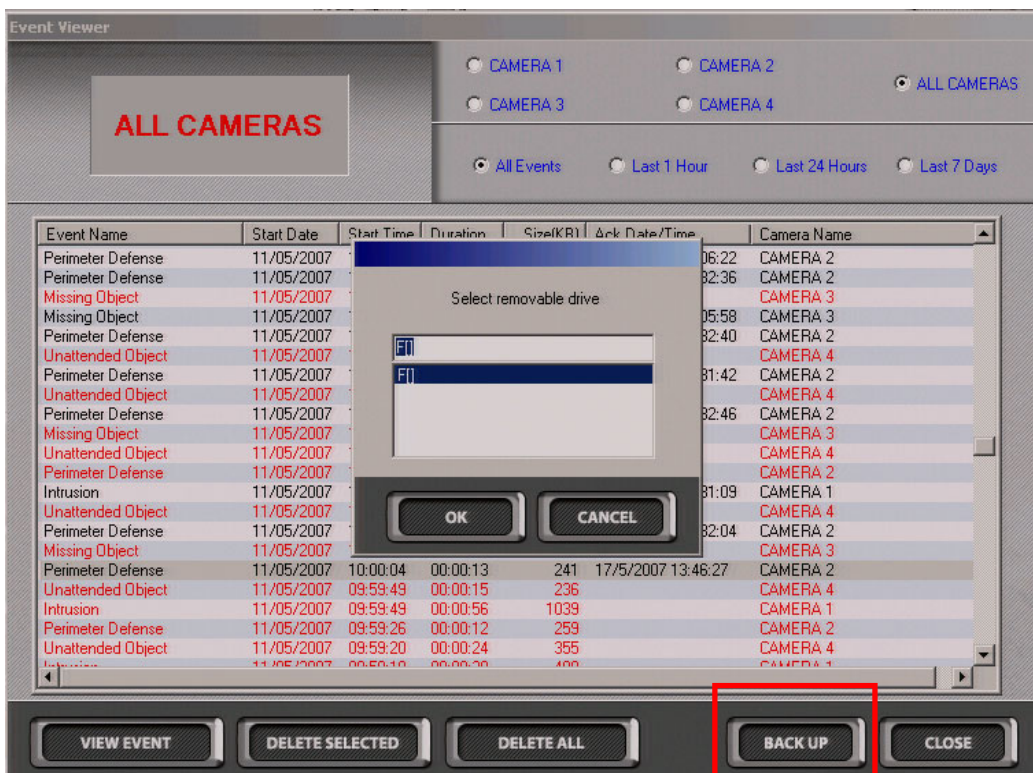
Event Viewer

ALL CAMERAS

CAMERA 1
CAMERA 2
CAMERA 3
CAMERA 4
ALL CAMERAS

All Events
Last 1 Hour
Last 24 Hours
Last 7 Days

| Event Name | Start Date | Start Time | Duration | Size(KB) | Ack Date/Time | Camera Name |
|---|---|---|---|---|---|---|
| Perimeter Defense | 11/05/2007 | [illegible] | | | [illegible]06:22 | CAMERA 2 |
| Perimeter Defense | 11/05/2007 | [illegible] | | | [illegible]32:36 | CAMERA 2 |
| Missing Object | 11/05/2007 | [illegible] | | | | CAMERA 3 |
| Missing Object | 11/05/2007 | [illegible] | | | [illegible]05:58 | CAMERA 3 |
| Perimeter Defense | 11/05/2007 | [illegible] | | | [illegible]32:40 | CAMERA 2 |
| Unattended Object | 11/05/2007 | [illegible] | | | | CAMERA 4 |
| Perimeter Defense | 11/05/2007 | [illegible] | | | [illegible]31:42 | CAMERA 2 |
| Unattended Object | 11/05/2007 | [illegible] | | | | CAMERA 4 |
| Perimeter Defense | 11/05/2007 | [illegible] | | | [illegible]32:46 | CAMERA 2 |
| Missing Object | 11/05/2007 | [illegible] | | | | CAMERA 3 |
| Unattended Object | 11/05/2007 | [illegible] | | | | CAMERA 4 |
| Perimeter Defense | 11/05/2007 | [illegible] | | | | CAMERA 2 |
| Intrusion | 11/05/2007 | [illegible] | | | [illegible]31:09 | CAMERA 1 |
| Unattended Object | 11/05/2007 | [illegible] | | | | CAMERA 4 |
| Perimeter Defense | 11/05/2007 | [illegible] | | | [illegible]32:04 | CAMERA 2 |
| Missing Object | 11/05/2007 | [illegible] | | | | CAMERA 3 |
| Perimeter Defense | 11/05/2007 | 10:00:04 | 00:00:13 | 241 | 17/5/2007 13:46:27 | CAMERA 2 |
| Unattended Object | 11/05/2007 | 09:59:49 | 00:00:15 | 236 | | CAMERA 4 |
| Intrusion | 11/05/2007 | 09:59:49 | 00:00:56 | 1039 | | CAMERA 1 |
| Perimeter Defense | 11/05/2007 | 09:59:26 | 00:00:12 | 259 | | CAMERA 2 |
| Unattended Object | 11/05/2007 | 09:59:20 | 00:00:24 | 355 | | CAMERA 4 |
| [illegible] | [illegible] | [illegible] | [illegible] | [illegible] | | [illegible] |

Select removable drive

F[]

F[]

OK
CANCEL

VIEW EVENT
DELETE SELECTED
DELETE ALL
BACK UP
CLOSE